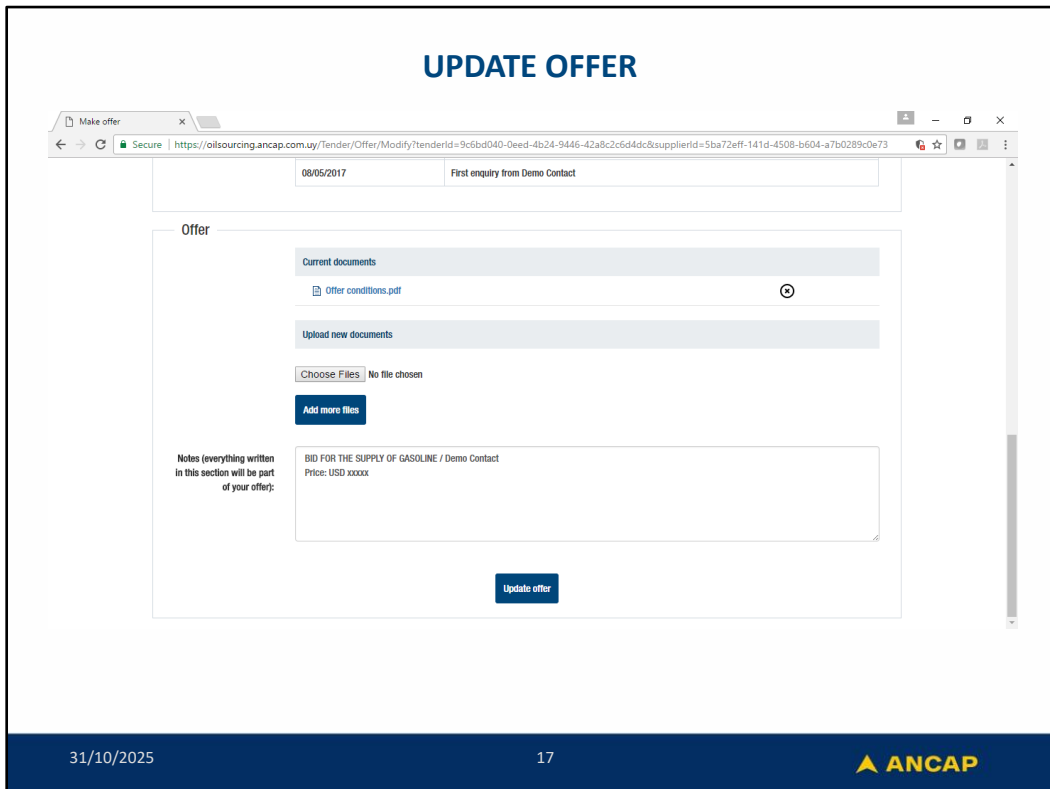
UPDATE OFFER

Make offer ×

Secure | https://oilsourcing.ancap.com.uy/Tender/Offer/Modify?tenderId=9c6bd040-0eed-4b24-9446-42a8c2c6d4dc&supplierId=5ba72eff-141d-4508-b604-a7b0289c0e73

| 08/05/2017 | First enquiry from Demo Contact |
|---|---|

Offer

Current documents

Offer conditions.pdf

Upload new documents

Choose Files No file chosen

Add more files

Notes (everything written in this section will be part of your offer):

BID FOR THE SUPPLY OF GASOLINE / Demo Contact
Price: USD xxxxx

Update offer

31/10/2025

17

ANCAP